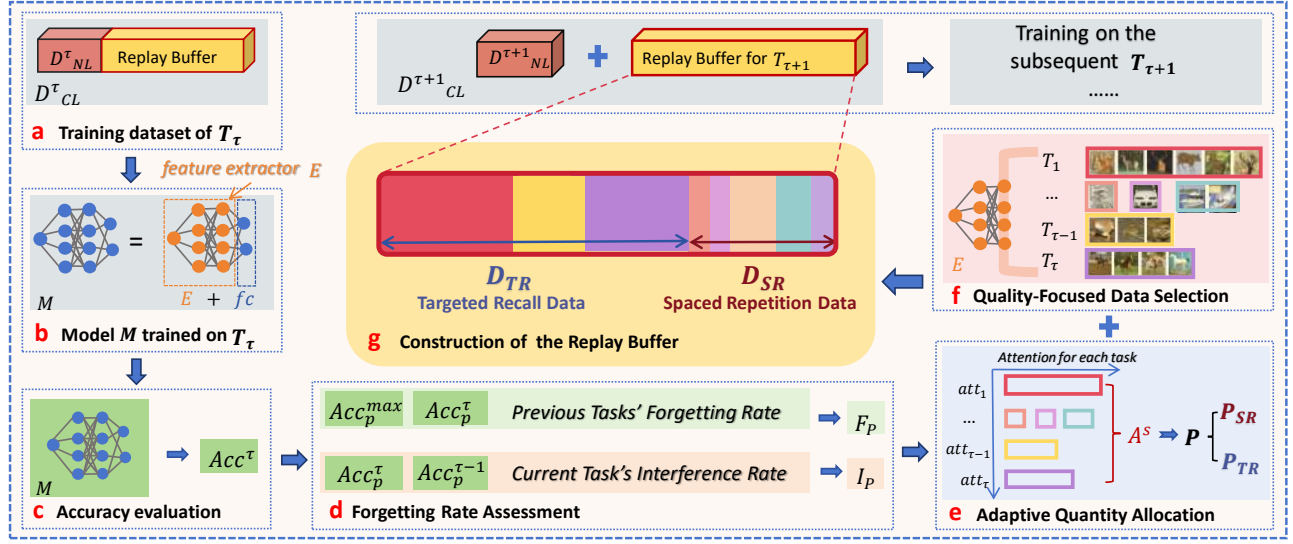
$D^{\tau}_{NL}$ Replay Buffer

$D^{\tau}_{CL}$

a Training dataset of $T_\tau$

$D^{\tau+1}_{NL}$ + Replay Buffer for $T_{\tau+1}$

$D^{\tau+1}_{CL}$

Training on the subsequent $T_{\tau+1}$ ......

feature extractor $E$

$M$ = $E$ + $fc$

b Model $M$ trained on $T_\tau$

$D_{TR}$ Targeted Recall Data

$D_{SR}$ Spaced Repetition Data

g Construction of the Replay Buffer

$E$

$T_1$

...

$T_{\tau-1}$

$T_\tau$

f Quality-Focused Data Selection

$M$

$Acc^{\tau}$

c Accuracy evaluation

$Acc_p^{max}$ $Acc_p^{\tau}$ Previous Tasks' Forgetting Rate $F_P$

$Acc_p^{\tau}$ $Acc_p^{\tau-1}$ Current Task's Interference Rate $I_P$

d Forgetting Rate Assessment

Attention for each task

$att_1$

...

$att_{\tau-1}$

$att_\tau$

$A^s$ $\Rightarrow$ $P$ $P_{SR}$ $P_{TR}$

e Adaptive Quantity Allocation